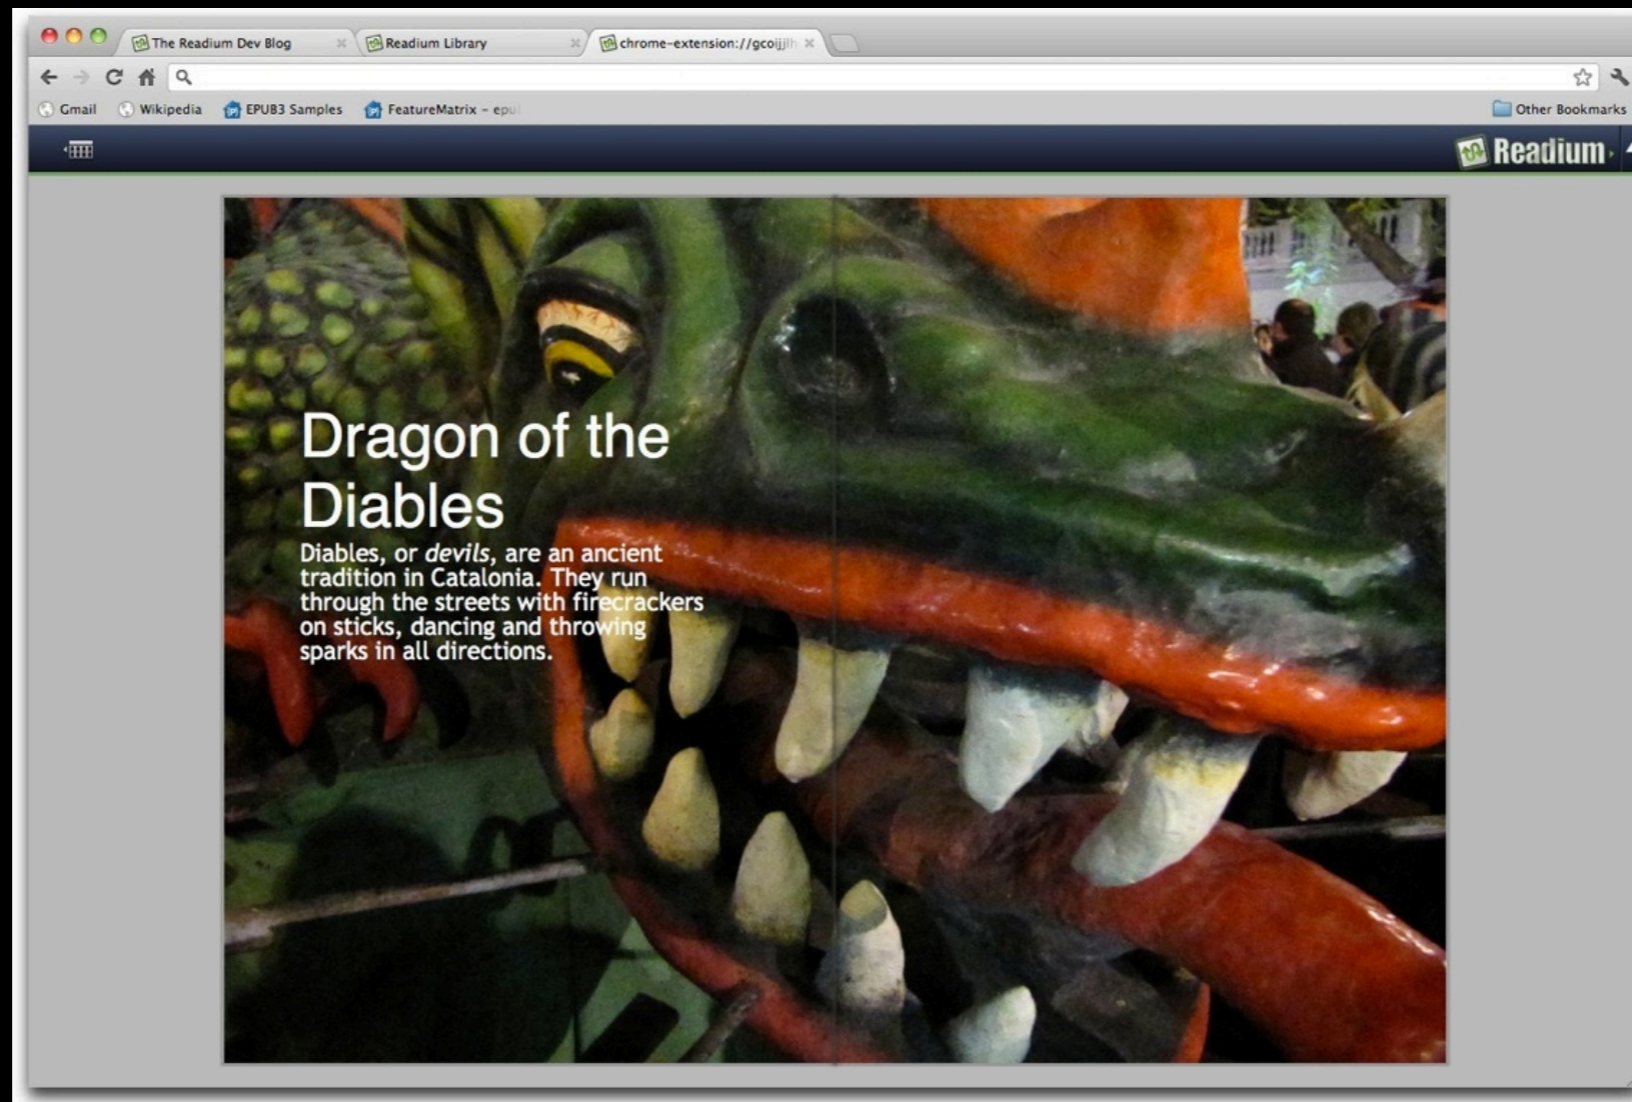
The Readium Dev Blog × Readium Library × chrome-extension://gcoijjlh ×

Gmail Wikipedia EPUB3 Samples FeatureMatrix – epu

Other Bookmarks

Readium

Dragon of the Diables

Diables, or *devils*, are an ancient tradition in Catalonia. They run through the streets with firecrackers on sticks, dancing and throwing sparks in all directions.